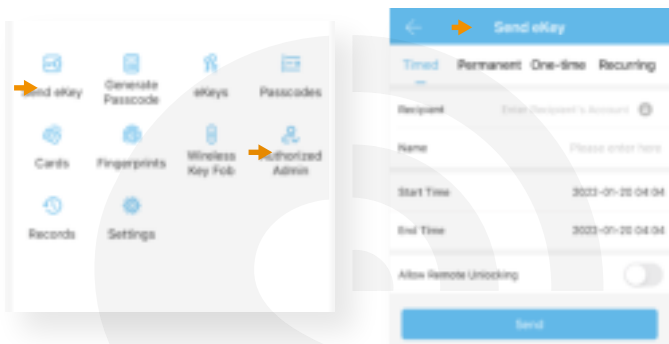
Send eKey
Generate Passcode
eKeys
Passcodes
Cards
Fingerprints
Wireless Key Fob
Authorized Admin
Records
Settings

Send eKey
Timed
Permanent
One-time
Recurring
Recipient
Enter Recipient's Account
Name
Please enter here
Start Time
2022-01-20 04:04
End Time
2022-01-20 04:04
Allow Remote Unlocking
Send